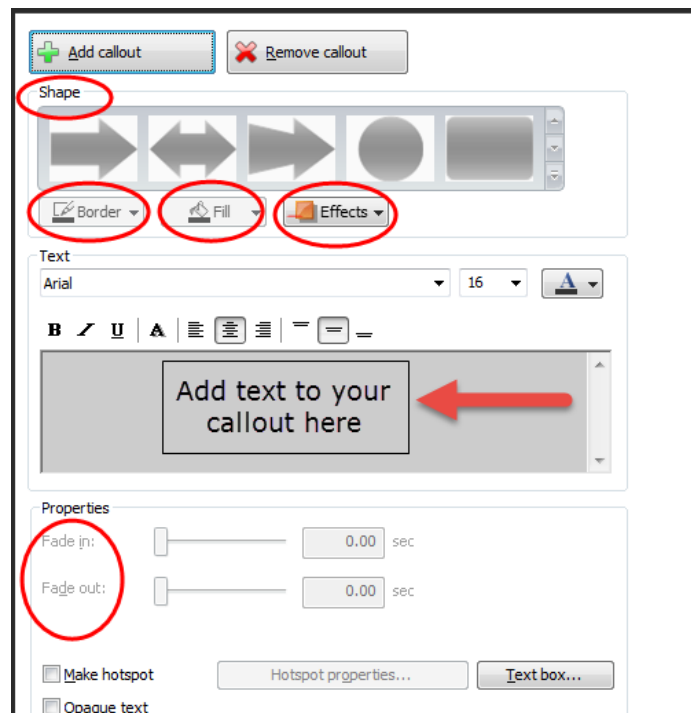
Add callout

Remove callout

Shape

Border

Fill

Effects

Text

Arial

16

B I U A

Add text to your callout here

Properties

Fade in:

0.00 sec

Fade out:

0.00 sec

Make hotspot

Hotspot properties...

Text box...

Opaque text